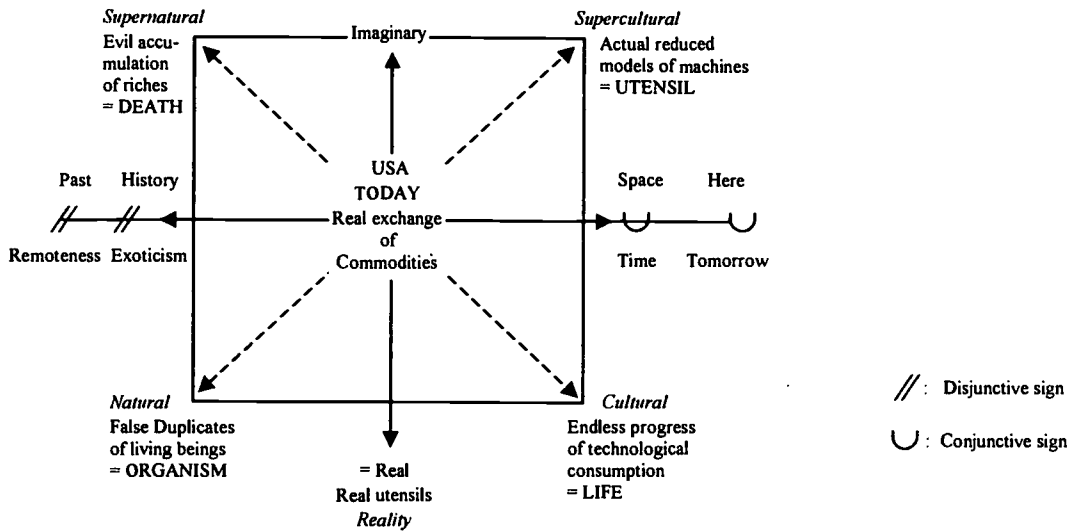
*Supernatural*
Evil accumulation of riches
= DEATH

Imaginary

*Supercultural*
Actual reduced models of machines
= UTENSIL

Past History

Remoteness Exoticism

USA
TODAY
Real exchange
of
Commodities

Space Here

Time Tomorrow

*Natural*
False Duplicates of living beings
= ORGANISM

= Real
Real utensils
*Reality*

*Cultural*
Endless progress of technological consumption
= LIFE

//: Disjunctive sign

∪: Conjunctive sign